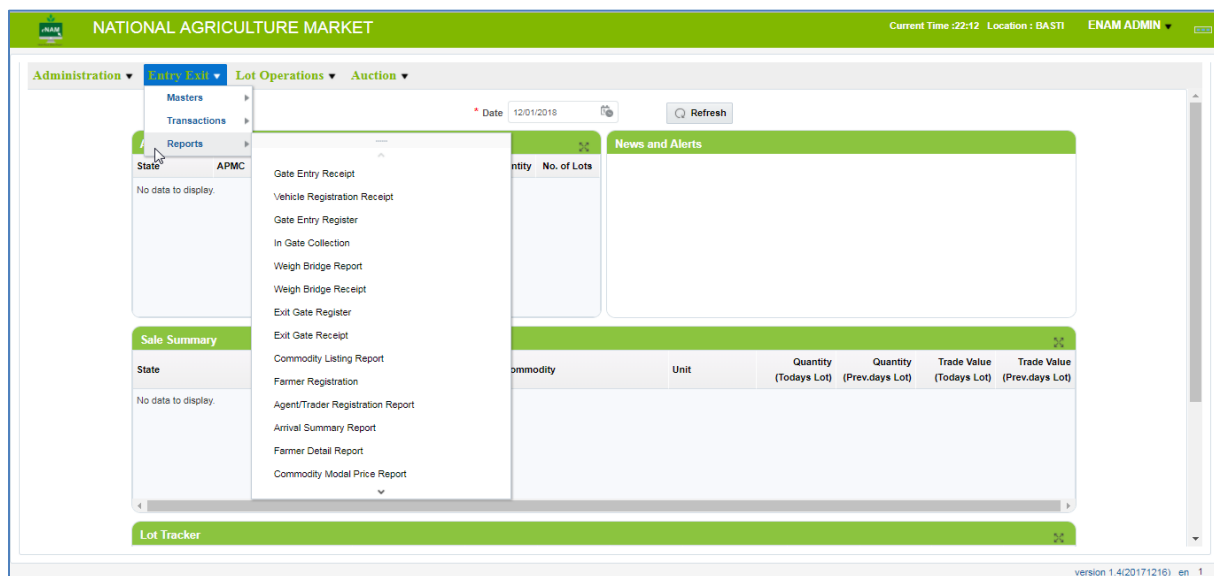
eNAM NATIONAL AGRICULTURE MARKET

Current Time :22:12 Location : BASTI ENAM ADMIN

Administration Entry Exit Lot Operations Auction

Masters
Transactions
Reports

* Date 12/01/2018 Refresh

A

State APMC ntity No. of Lots

No data to display.

News and Alerts

Gate Entry Receipt
Vehicle Registration Receipt
Gate Entry Register
In Gate Collection
Weigh Bridge Report
Weigh Bridge Receipt
Exit Gate Register
Exit Gate Receipt
Commodity Listing Report
Farmer Registration
Agent/Trader Registration Report
Arrival Summary Report
Farmer Detail Report
Commodity Modal Price Report

Sale Summary

| State | ommodity | Unit | Quantity (Todays Lot) | Quantity (Prev.days Lot) | Trade Value (Todays Lot) | Trade Value (Prev.days Lot) |
|---|---|---|---|---|---|---|

No data to display.

Lot Tracker

version 1.4(20171216) en 1